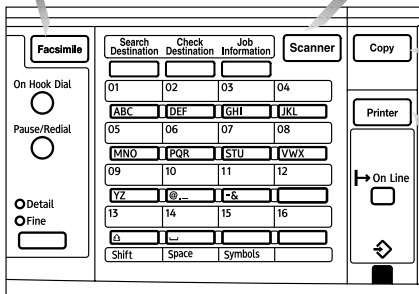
Facsimile

On Hook Dial

Pause/Redial

Detail
Fine

Search Destination
Check Destination
Job Information

Scanner

Copy

Printer

On Line

| 01 | 02 | 03 | 04 |
|---|---|---|---|
| ABC | DEF | GHI | JKL |
| 05 | 06 | 07 | 08 |
| MNO | PQR | STU | VWX |
| 09 | 10 | 11 | 12 |
| YZ | @._ | -& | |
| 13 | 14 | 15 | 16 |
| ⌂ | ⎵ | | |
| Shift | Space | Symbols | |